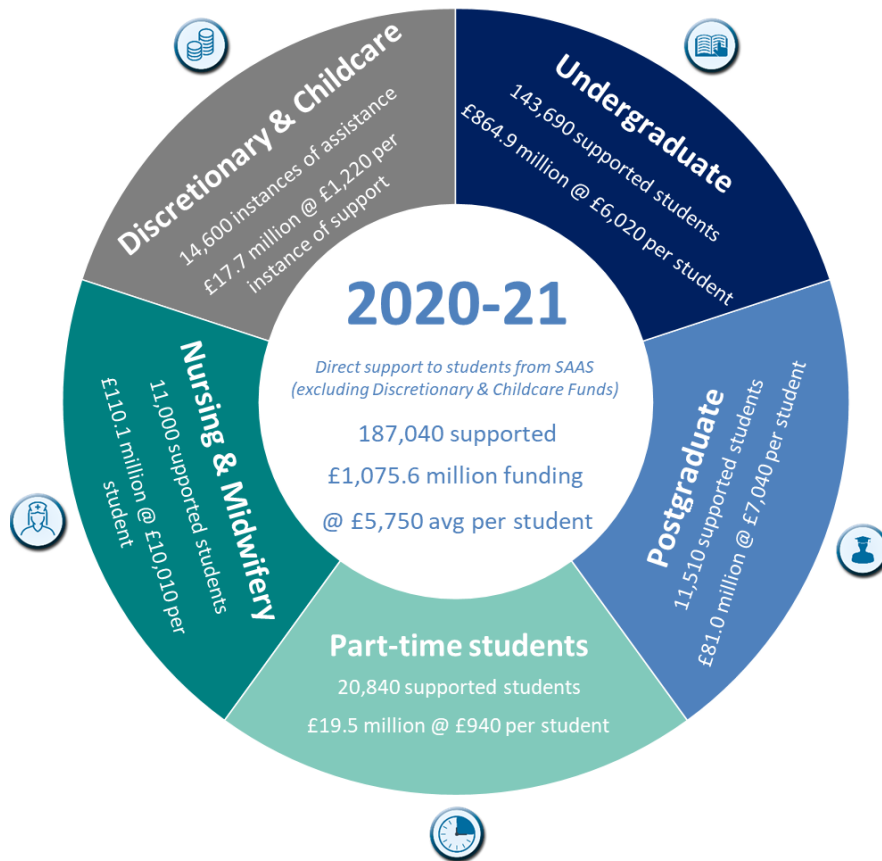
Discretionary & Childcare
14,600 instances of assistance
£17.7 million @ £1,220 per instance of support

Undergraduate
143,690 supported students
£864.9 million @ £6,020 per student

2020-21

Direct support to students from SAAS (excluding Discretionary & Childcare Funds)

187,040 supported

£1,075.6 million funding

@ £5,750 avg per student

Nursing & Midwifery
11,000 supported students
£110.1 million @ £10,010 per student

Postgraduate
11,510 supported students
£81.0 million @ £7,040 per student

Part-time students
20,840 supported students
£19.5 million @ £940 per student